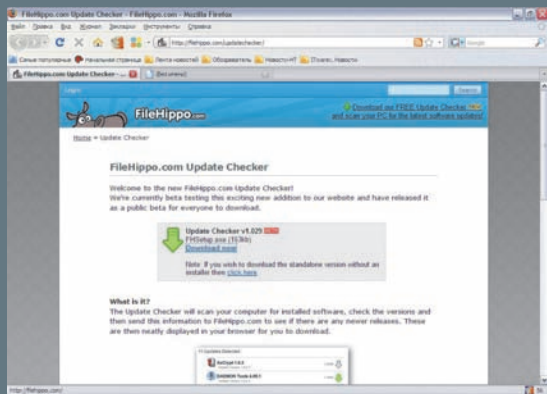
FileHippo.com Update Checker - FileHippo.com - Mozilla Firefox

Файл Правка Вид Журнал Закладки Инструменты Справка

http://filehippo.com/updatechecker/

Самые популярные Начальная страница Лента новостей Обозреватель Новости НТ IT-сайт. Новости

FileHippo.com Update Checker - ...

Без имени

Login

Search

FileHippo.com

Download our FREE Update Checker NEW and scan your PC for the latest software updates!

Home » Update Checker

FileHippo.com Update Checker

Welcome to the new FileHippo.com Update Checker! We're currently beta testing this exciting new addition to our website and have released it as a public beta for everyone to download.

Update Checker v1.029 BETA
FHSetup.exe (153kb)
Download now!

Note: If you wish to download the standalone version without an installer then click here.

What is it?

The Update Checker will scan your computer for installed software, check the versions and then send this information to FileHippo.com to see if there are any newer releases. These are then neatly displayed in your browser for you to download.

http://filehippo.com/